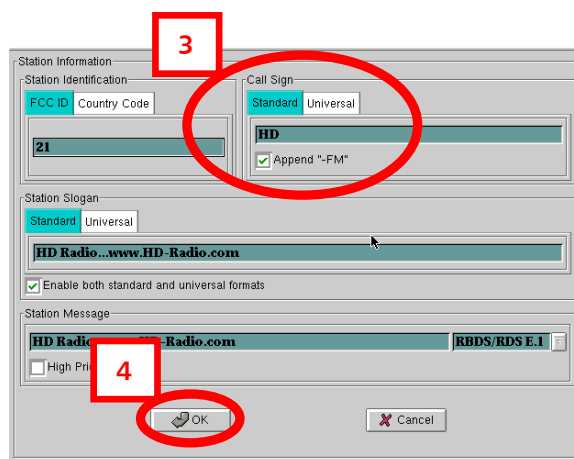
3

Station Information

Station Identification

FCC ID | Country Code

21

Call Sign

Standard | Universal

HD

Append "-FM"

Station Slogan

Standard | Universal

HD Radio...www.HD-Radio.com

Enable both standard and universal formats

Station Message

HD Radio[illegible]-Radio.com

RBDS/RDS E.1

High Pri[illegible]

4

OK

Cancel